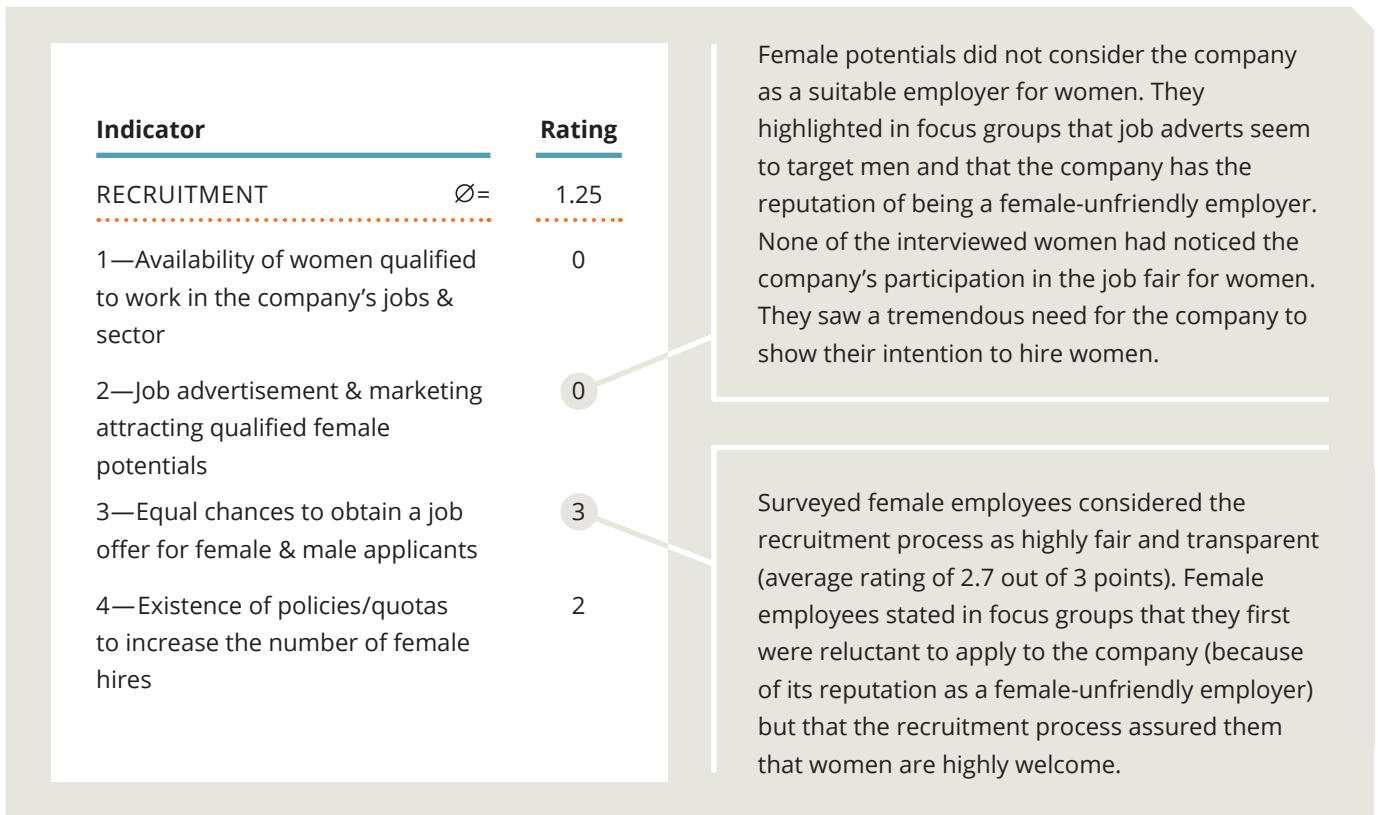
| Indicator | Rating |
|---|---|
| RECRUITMENT ∅= | 1.25 |
| 1—Availability of women qualified to work in the company's jobs & sector | 0 |
| 2—Job advertisement & marketing attracting qualified female potentials | 0 |
| 3—Equal chances to obtain a job offer for female & male applicants | 3 |
| 4—Existence of policies/quotas to increase the number of female hires | 2 |

Female potentials did not consider the company as a suitable employer for women. They highlighted in focus groups that job adverts seem to target men and that the company has the reputation of being a female-unfriendly employer. None of the interviewed women had noticed the company's participation in the job fair for women. They saw a tremendous need for the company to show their intention to hire women.

Surveyed female employees considered the recruitment process as highly fair and transparent (average rating of 2.7 out of 3 points). Female employees stated in focus groups that they first were reluctant to apply to the company (because of its reputation as a female-unfriendly employer) but that the recruitment process assured them that women are highly welcome.